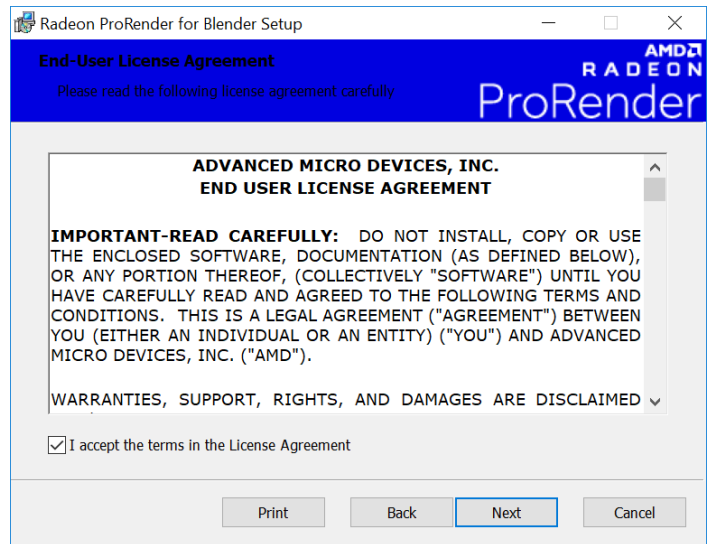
Radeon ProRender for Blender Setup

End-User License Agreement

Please read the following license agreement carefully.

AMD
RADEON
ProRender

ADVANCED MICRO DEVICES, INC.
END USER LICENSE AGREEMENT

IMPORTANT-READ CAREFULLY: DO NOT INSTALL, COPY OR USE THE ENCLOSED SOFTWARE, DOCUMENTATION (AS DEFINED BELOW), OR ANY PORTION THEREOF, (COLLECTIVELY "SOFTWARE") UNTIL YOU HAVE CAREFULLY READ AND AGREED TO THE FOLLOWING TERMS AND CONDITIONS. THIS IS A LEGAL AGREEMENT ("AGREEMENT") BETWEEN YOU (EITHER AN INDIVIDUAL OR AN ENTITY) ("YOU") AND ADVANCED MICRO DEVICES, INC. ("AMD").

WARRANTIES, SUPPORT, RIGHTS, AND DAMAGES ARE DISCLAIMED

I accept the terms in the License Agreement

Print Back Next Cancel